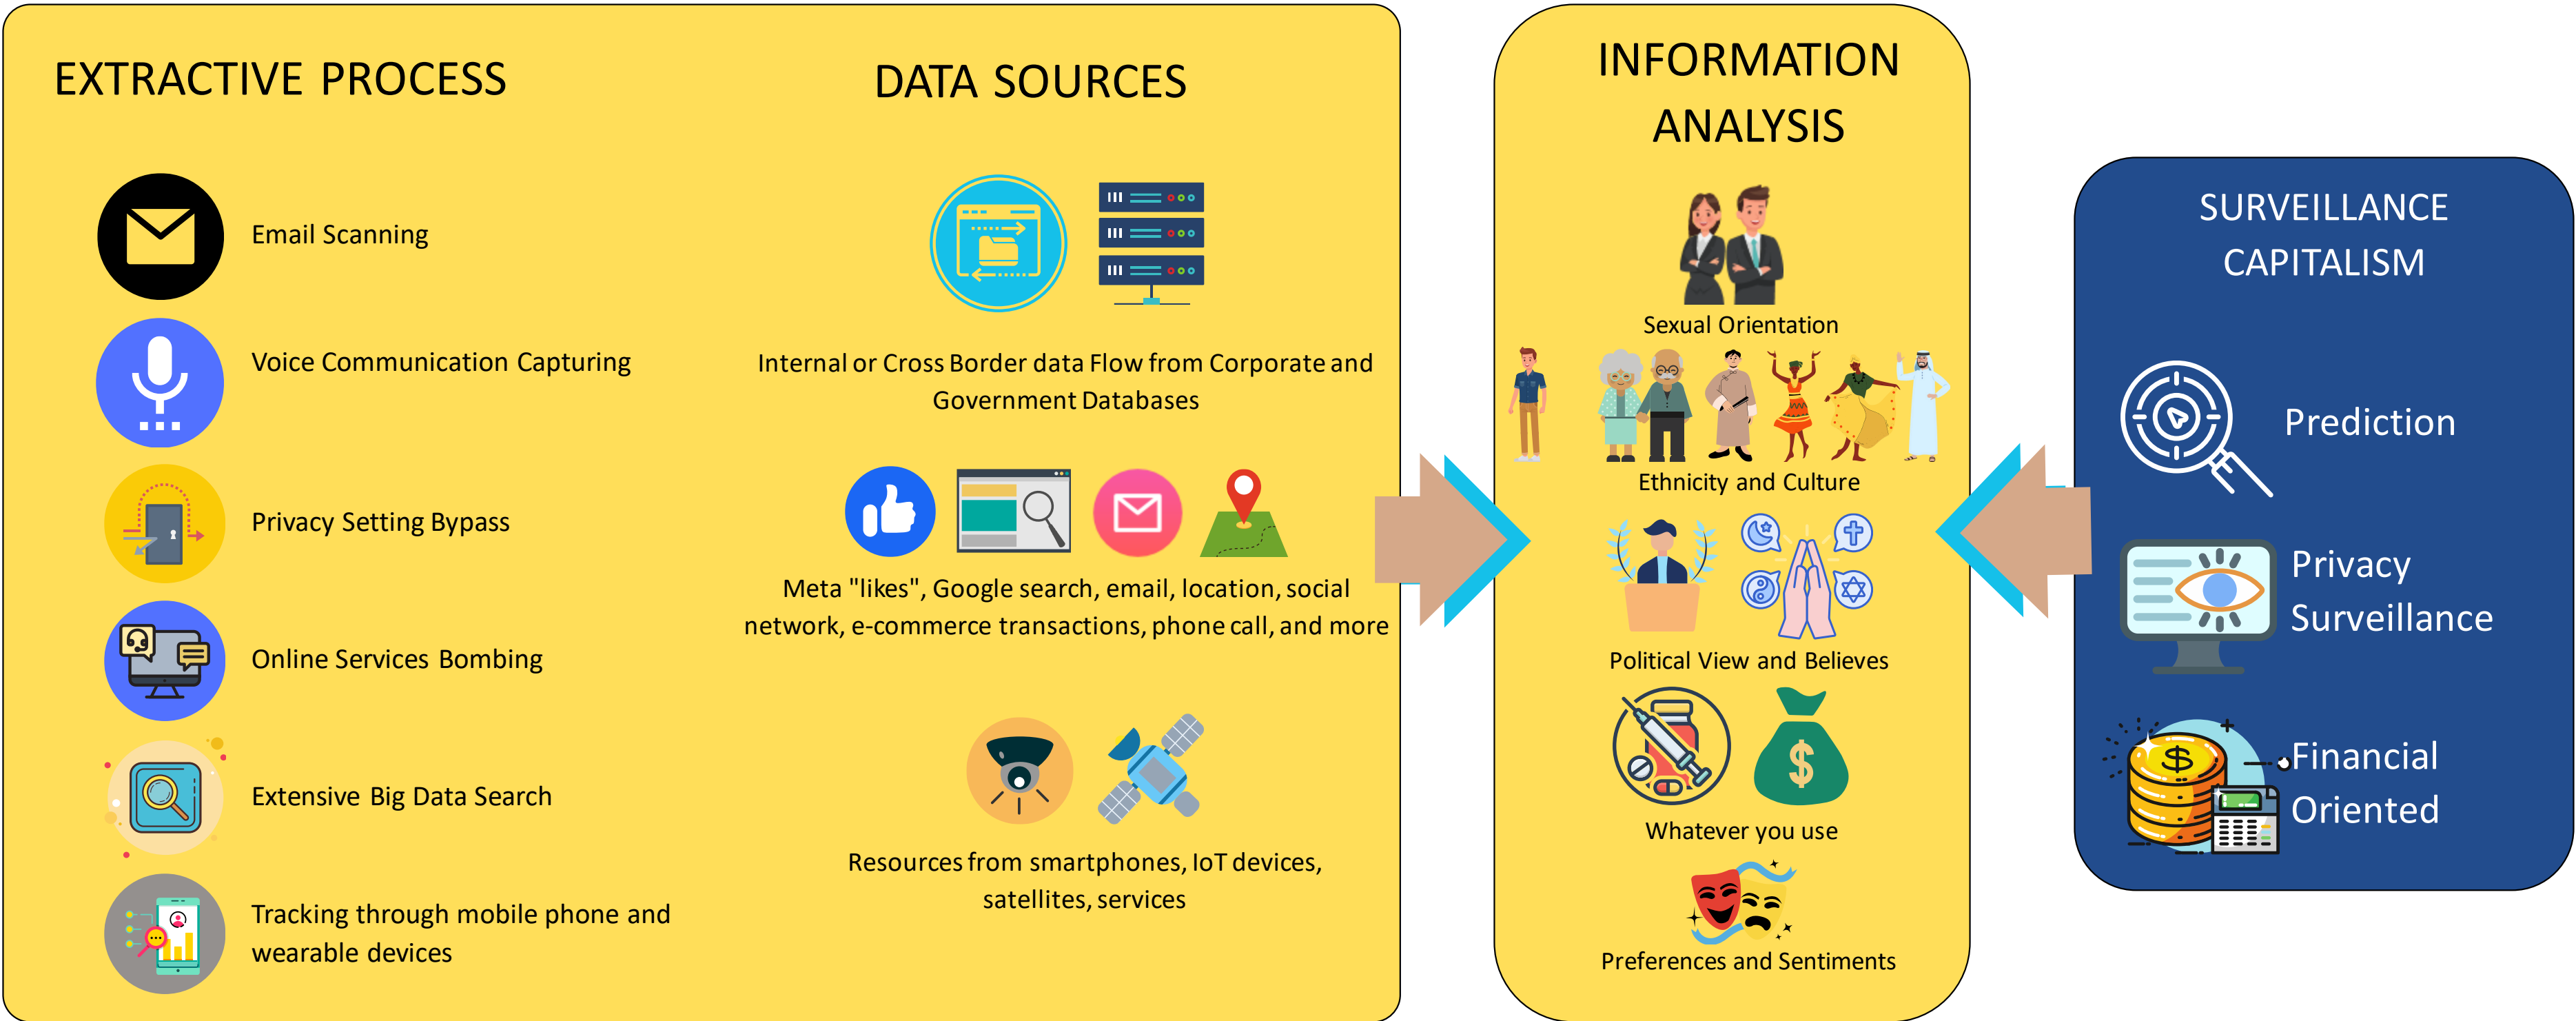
EXTRACTIVE PROCESS

Email Scanning

Voice Communication Capturing

Privacy Setting Bypass

Online Services Bombing

Extensive Big Data Search

Tracking through mobile phone and wearable devices

DATA SOURCES

Internal or Cross Border data Flow from Corporate and Government Databases

Meta "likes", Google search, email, location, social network, e-commerce transactions, phone call, and more

Resources from smartphones, IoT devices, satellites, services

INFORMATION ANALYSIS

Sexual Orientation

Ethnicity and Culture

Political View and Believes

Whatever you use

Preferences and Sentiments

SURVEILLANCE CAPITALISM

Prediction

Privacy Surveillance

Financial Oriented